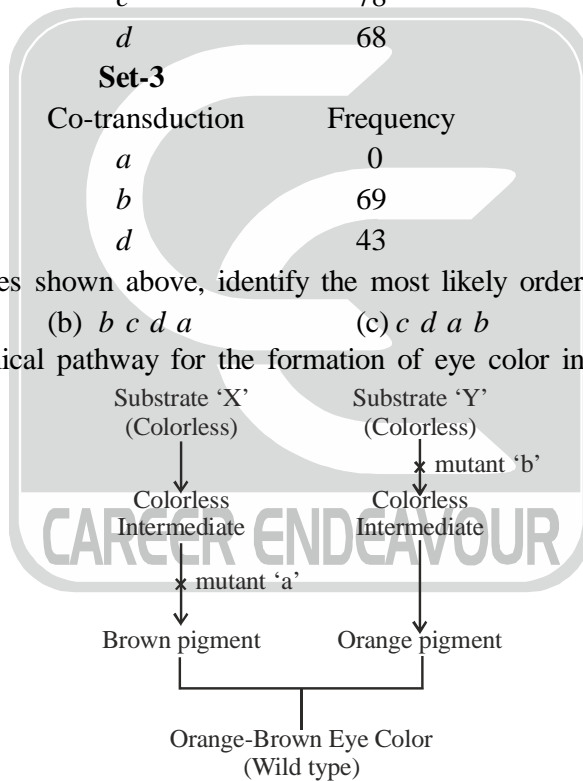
*c* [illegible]

*d* 68

**Set-3**

| Co-transduction | Frequency |
|---|---|
| *a* | 0 |
| *b* | 69 |
| *d* | 43 |

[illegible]es shown above, identify the most likely order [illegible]

(b) *b c d a* (c) *c d a b*

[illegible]ical pathway for the formation of eye color in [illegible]

Substrate 'X' (Colorless)

Substrate 'Y' (Colorless)

mutant 'b'

Colorless Intermediate

Colorless Intermediate

CAREER ENDEAVOUR

mutant 'a'

Brown pigment

Orange pigment

Orange-Brown Eye Color (Wild type)